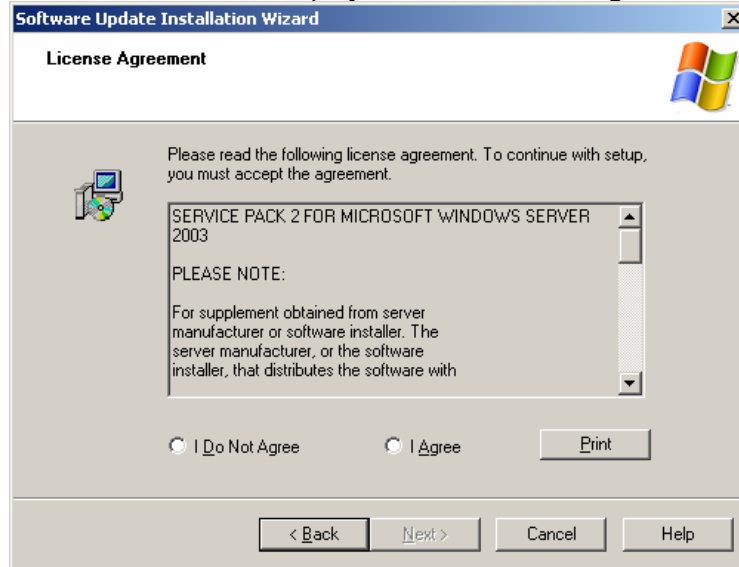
Software Update Installation Wizard

License Agreement

Please read the following license agreement. To continue with setup, you must accept the agreement.

SERVICE PACK 2 FOR MICROSOFT WINDOWS SERVER 2003

PLEASE NOTE:

For supplement obtained from server manufacturer or software installer. The server manufacturer, or the software installer, that distributes the software with

I Do Not Agree

I Agree

Print

< Back

Next >

Cancel

Help